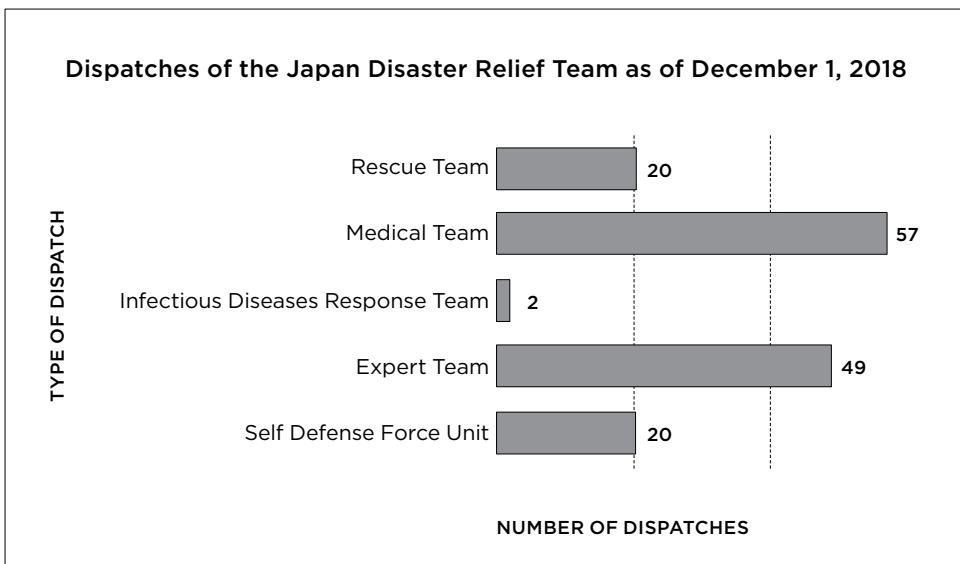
Dispatches of the Japan Disaster Relief Team as of December 1, 2018

TYPE OF DISPATCH

Rescue Team 20

Medical Team 57

Infectious Diseases Response Team 2

Expert Team 49

Self Defense Force Unit 20

NUMBER OF DISPATCHES